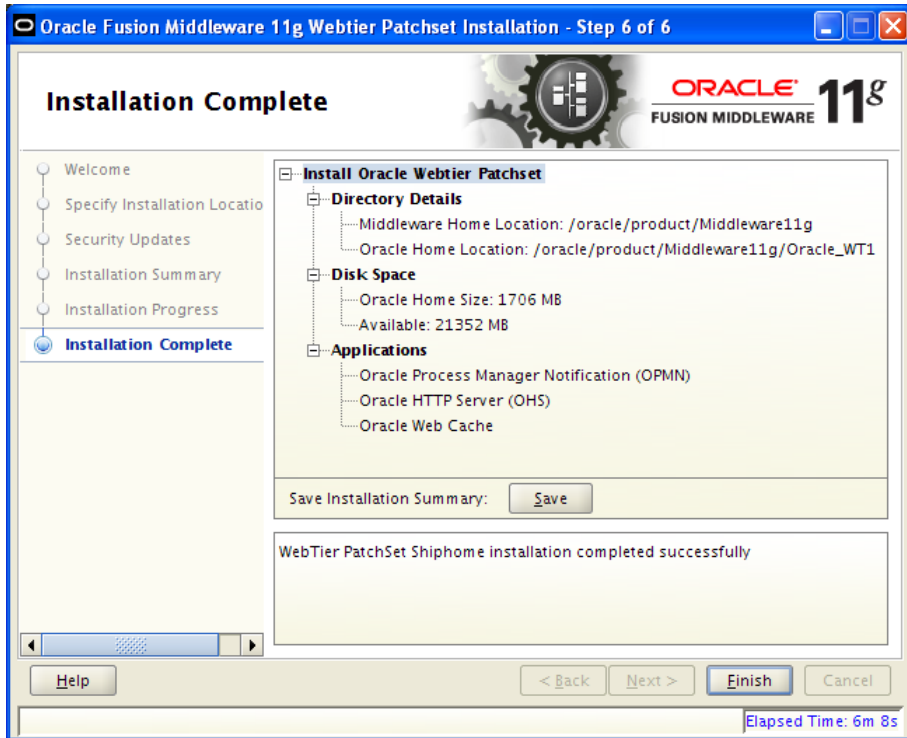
Oracle Fusion Middleware 11g Webtier Patchset Installation - Step 6 of 6

Installation Complete

ORACLE FUSION MIDDLEWARE 11g

Welcome
Specify Installation Locatio
Security Updates
Installation Summary
Installation Progress
Installation Complete

Install Oracle Webtier Patchset
Directory Details
Middleware Home Location: /oracle/product/Middleware11g
Oracle Home Location: /oracle/product/Middleware11g/Oracle_WT1
Disk Space
Oracle Home Size: 1706 MB
Available: 21352 MB
Applications
Oracle Process Manager Notification (OPMN)
Oracle HTTP Server (OHS)
Oracle Web Cache

Save Installation Summary: Save

WebTier PatchSet Shiphome installation completed successfully

Help
< Back
Next >
Finish
Cancel

Elapsed Time: 6m 8s